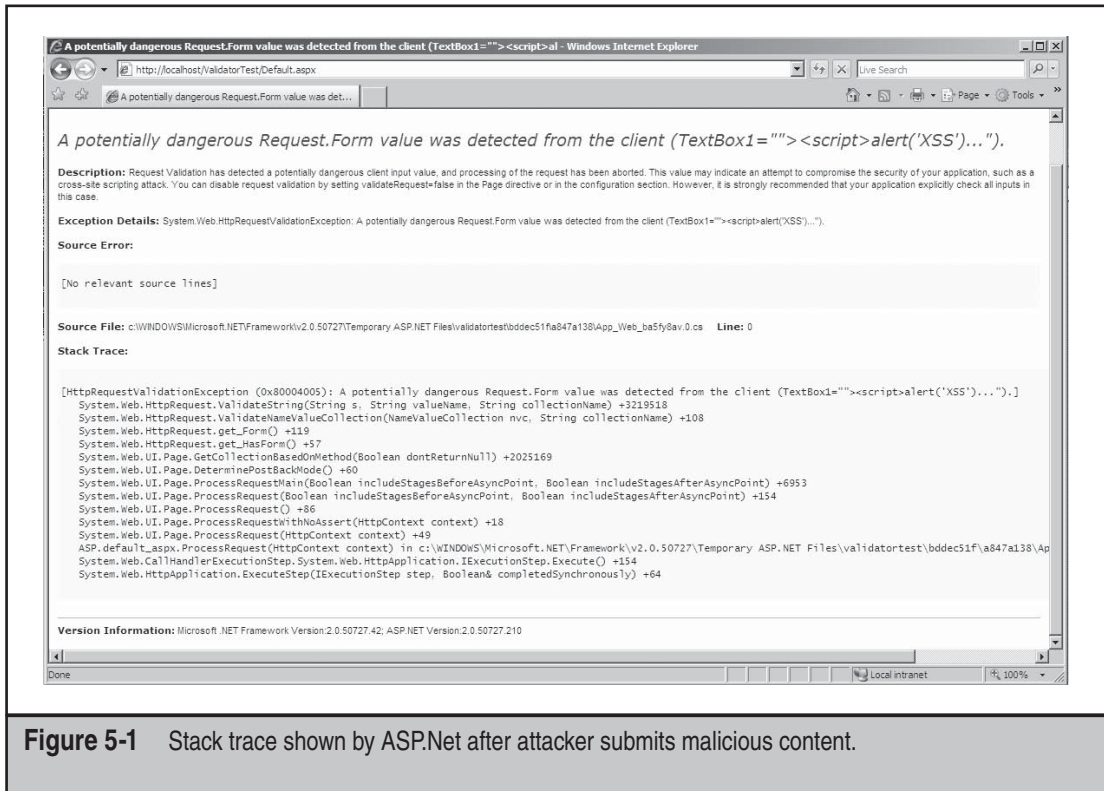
A potentially dangerous Request.Form value was detected from the client (TextBox1=""><script>al - Windows Internet Explorer

http://localhost/ValidatorTest/Default.aspx

Live Search

A potentially dangerous Request.Form value was det...

Page ▾ Tools ▾

A potentially dangerous Request.Form value was detected from the client (TextBox1=""><script>alert('XSS')...").

Description: Request Validation has detected a potentially dangerous client input value, and processing of the request has been aborted. This value may indicate an attempt to compromise the security of your application, such as a cross-site scripting attack. You can disable request validation by setting validateRequest=false in the Page directive or in the configuration section. However, it is strongly recommended that your application explicitly check all inputs in this case.

Exception Details: System.Web.HttpRequestValidationException: A potentially dangerous Request.Form value was detected from the client (TextBox1=""><script>alert('XSS')...").

Source Error:

[No relevant source lines]

Source File: c:\WINDOWS\Microsoft.NET\Framework\v2.0.50727\Temporary ASP.NET Files\validatortest\bddec51f\a847a138\App_Web_ba5fy8av.0.cs Line: 0

Stack Trace:

[HttpRequestValidationException (0x80004005): A potentially dangerous Request.Form value was detected from the client (TextBox1=""><script>alert('XSS')...").]
System.Web.HttpRequest.ValidateString(String s, String valueName, String collectionName) +3219518
System.Web.HttpRequest.ValidateNameValueCollection(NameValueCollection nvc, String collectionName) +108
System.Web.HttpRequest.get_Form() +119
System.Web.HttpRequest.get_HasForm() +57
System.Web.UI.Page.GetCollectionBasedOnMethod(Boolean dontReturnNull) +2025169
System.Web.UI.Page.DeterminePostBackMode() +60
System.Web.UI.Page.ProcessRequestMain(Boolean includeStagesBeforeAsyncPoint, Boolean includeStagesAfterAsyncPoint) +6953
System.Web.UI.Page.ProcessRequest(Boolean includeStagesBeforeAsyncPoint, Boolean includeStagesAfterAsyncPoint) +154
System.Web.UI.Page.ProcessRequest() +86
System.Web.UI.Page.ProcessRequestWithNoAssert(HttpContext context) +18
System.Web.UI.Page.ProcessRequest(HttpContext context) +49
ASP.default_aspx.ProcessRequest(HttpContext context) in c:\WINDOWS\Microsoft.NET\Framework\v2.0.50727\Temporary ASP.NET Files\validatortest\bddec51f\a847a138\Ap
System.Web.CallHandlerExecutionStep.System.Web.HttpApplication.IExecutionStep.Execute() +154
System.Web.HttpApplication.ExecuteStep(IExecutionStep step, Boolean& completedSynchronously) +64

Version Information: Microsoft .NET Framework Version:2.0.50727.42; ASP.NET Version:2.0.50727.210

Done

Local intranet

100%

Figure 5-1 Stack trace shown by ASP.Net after attacker submits malicious content.